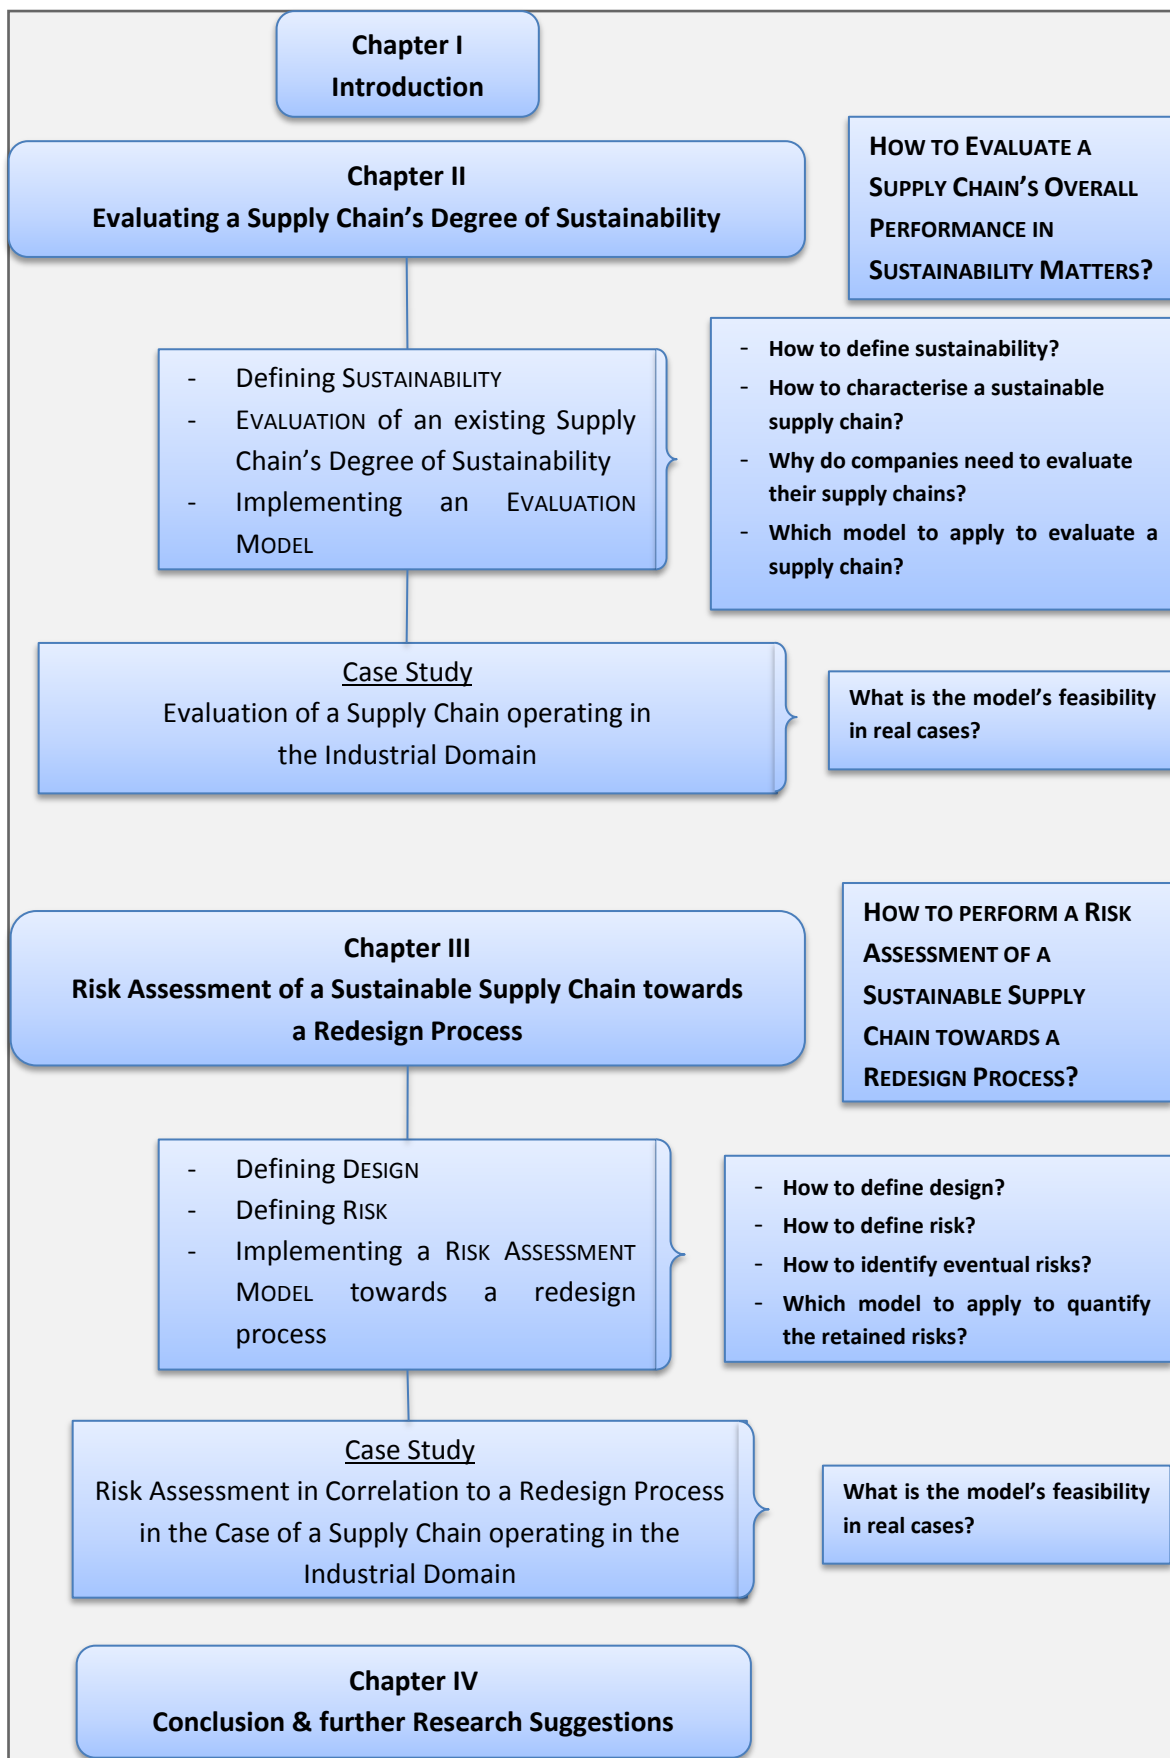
Chapter I
Introduction

Chapter II
Evaluating a Supply Chain's Degree of Sustainability

HOW TO EVALUATE A SUPPLY CHAIN'S OVERALL PERFORMANCE IN SUSTAINABILITY MATTERS?

- Defining SUSTAINABILITY
- EVALUATION of an existing Supply Chain's Degree of Sustainability
- Implementing an EVALUATION MODEL

- How to define sustainability?
- How to characterise a sustainable supply chain?
- Why do companies need to evaluate their supply chains?
- Which model to apply to evaluate a supply chain?

Case Study
Evaluation of a Supply Chain operating in the Industrial Domain

What is the model's feasibility in real cases?

Chapter III
Risk Assessment of a Sustainable Supply Chain towards a Redesign Process

HOW TO PERFORM A RISK ASSESSMENT OF A SUSTAINABLE SUPPLY CHAIN TOWARDS A REDESIGN PROCESS?

- Defining DESIGN
- Defining RISK
- Implementing a RISK ASSESSMENT MODEL towards a redesign process

- How to define design?
- How to define risk?
- How to identify eventual risks?
- Which model to apply to quantify the retained risks?

Case Study
Risk Assessment in Correlation to a Redesign Process in the Case of a Supply Chain operating in the Industrial Domain

What is the model's feasibility in real cases?

Chapter IV
Conclusion & further Research Suggestions